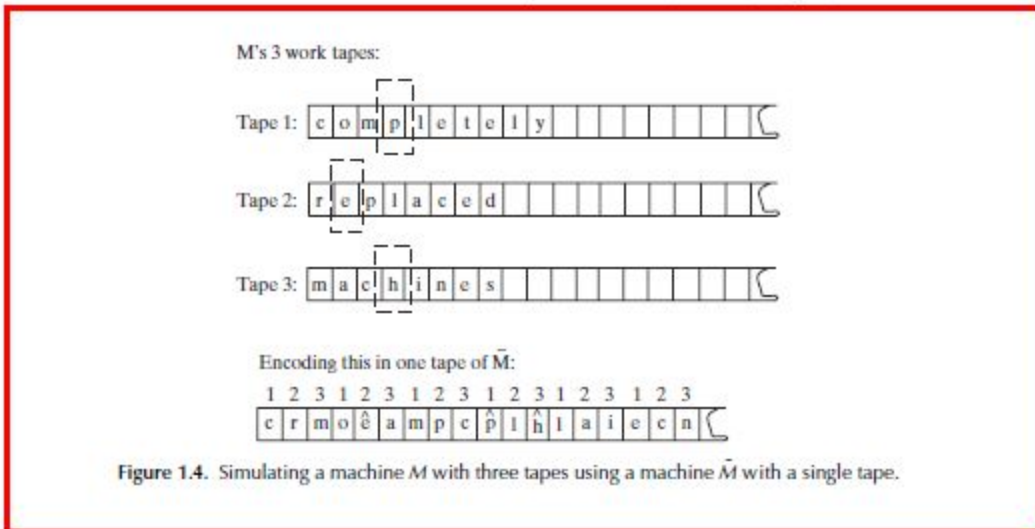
M's 3 work tapes:

Tape 1: c o m p l e t e l y

Tape 2: r e p l a c e d

Tape 3: m a c h i n e s

Encoding this in one tape of $\tilde{M}$:

1 2 3 1 2 3 1 2 3 1 2 3 1 2 3 1 2 3

c r m o $\hat{e}$ a m p c $\hat{p}$ l $\hat{h}$ l a i e c n

**Figure 1.4.** Simulating a machine $M$ with three tapes using a machine $\tilde{M}$ with a single tape.